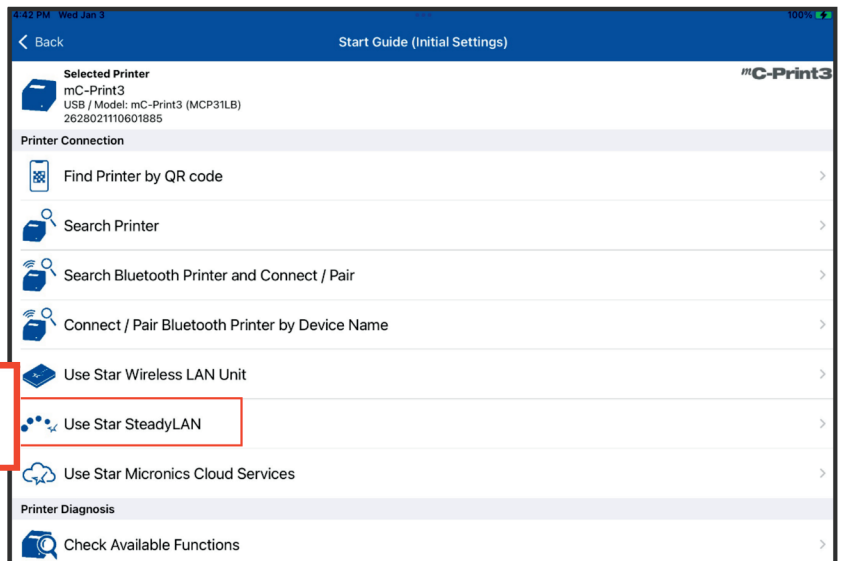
4:42 PM Wed Jan 3

100%

Back

Start Guide (Initial Settings)

Selected Printer
mC-Print3
USB / Model: mC-Print3 (MCP31LB)
2628021110601885

mC-Print3

Printer Connection

Find Printer by QR code

Search Printer

Search Bluetooth Printer and Connect / Pair

Connect / Pair Bluetooth Printer by Device Name

Use Star Wireless LAN Unit

Use Star SteadyLAN

Use Star Micronics Cloud Services

Printer Diagnosis

Check Available Functions